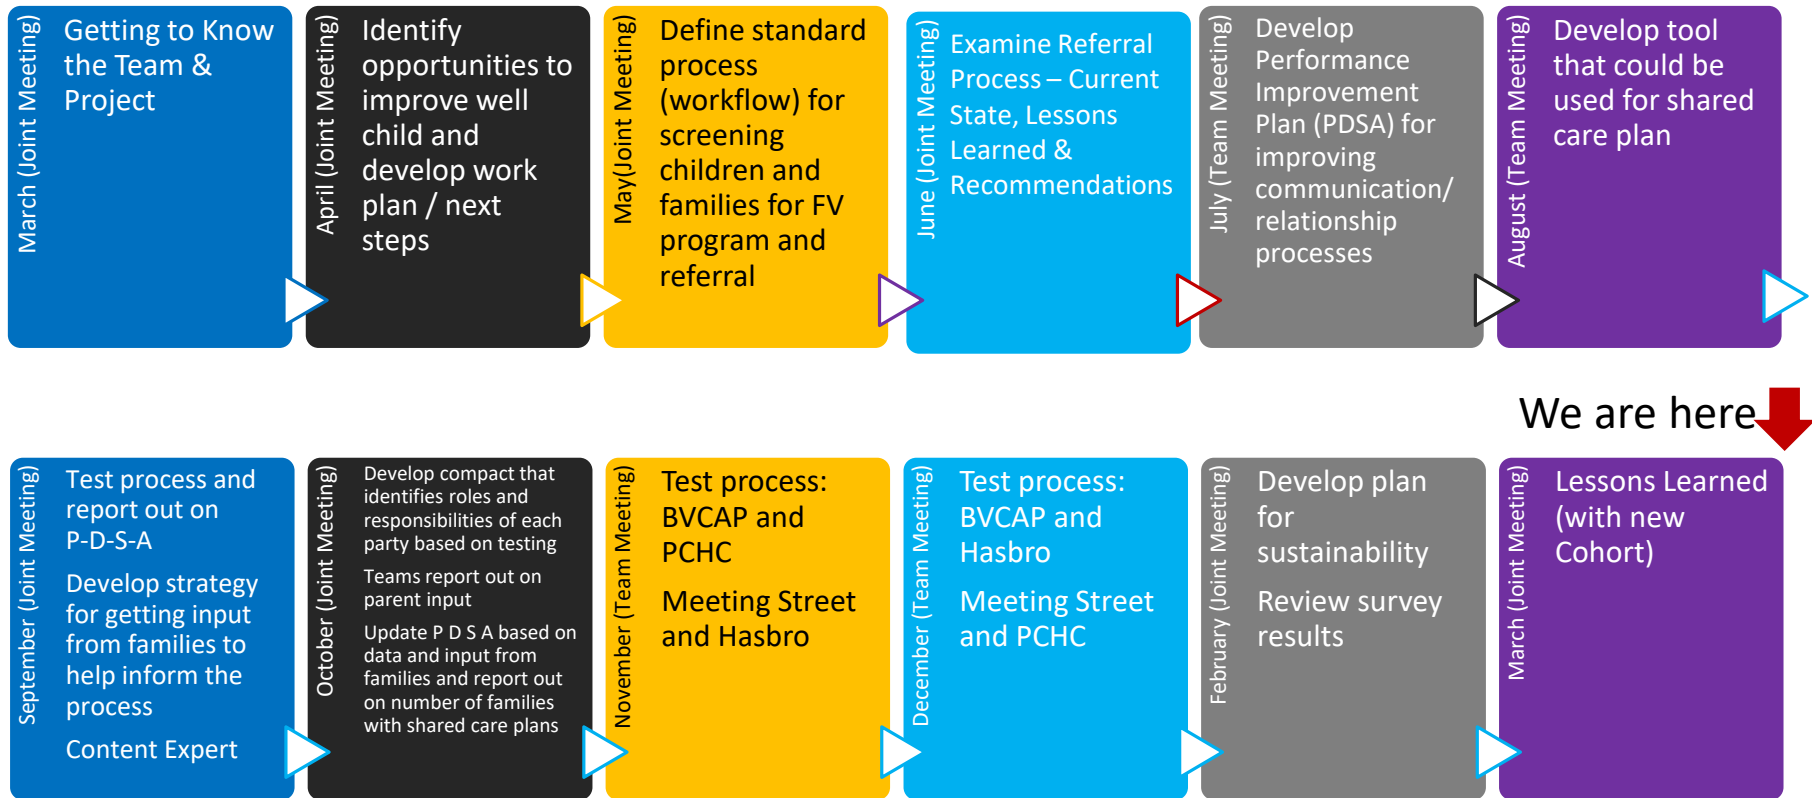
March (Joint Meeting)

Getting to Know the Team & Project

April (Joint Meeting)

Identify opportunities to improve well child and develop work plan / next steps

May(Joint Meeting)

Define standard process (workflow) for screening children and families for FV program and referral

June (Joint Meeting)

Examine Referral Process – Current State, Lessons Learned & Recommendations

July (Team Meeting)

Develop Performance Improvement Plan (PDSA) for improving communication/ relationship processes

August (Team Meeting)

Develop tool that could be used for shared care plan

We are here

September (Joint Meeting)

Test process and report out on P-D-S-A

Develop strategy for getting input from families to help inform the process

Content Expert

October (Joint Meeting)

Develop compact that identifies roles and responsibilities of each party based on testing

Teams report out on parent input

Update P D S A based on data and input from families and report out on number of families with shared care plans

November (Team Meeting)

Test process: BVCAP and PCHC

Meeting Street and Hasbro

December (Team Meeting)

Test process: BVCAP and Hasbro

Meeting Street and PCHC

February (Joint Meeting)

Develop plan for sustainability

Review survey results

March (Joint Meeting)

Lessons Learned (with new Cohort)